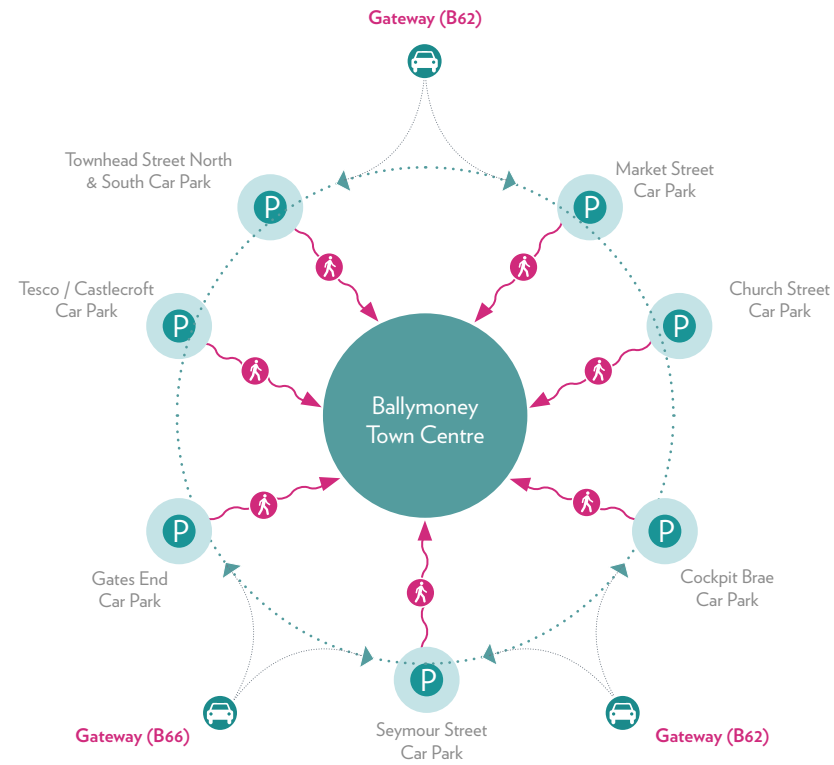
Gateway (B62)

Townhead Street North & South Car Park

P

Market Street Car Park

P

Tesco / Castlecroft Car Park

P

Church Street Car Park

P

Ballymoney Town Centre

P

Gates End Car Park

P

Cockpit Brae Car Park

P

Seymour Street Car Park

Gateway (B66)

Gateway (B62)